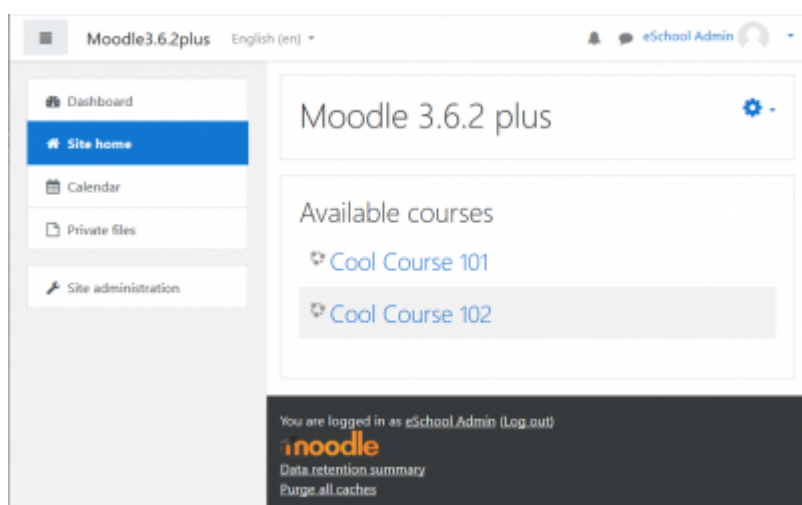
Moodle3.6.2plus English (en)

eSchool Admin

Dashboard
Site home
Calendar
Private files

Site administration

Moodle 3.6.2 plus

Available courses

Cool Course 101

Cool Course 102

You are logged in as eSchool Admin (Log out)
moodle
Data retention summary
Purge all caches